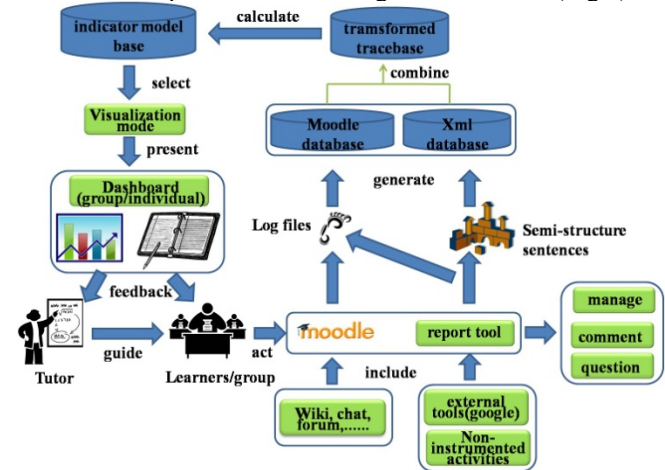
indicator model base

calculate

tramsformed tracebase

select

combine

Visualization mode

Moodle database

Xml database

present

generate

Dashboard (group/individual)

Log files

Semi-structure sentences

feedback

moodle

report tool

manage

comment

guide

act

question

Tutor

Learners/group

include

Wiki, chat, forum,……

external tools(google)

Non-instrumented activities